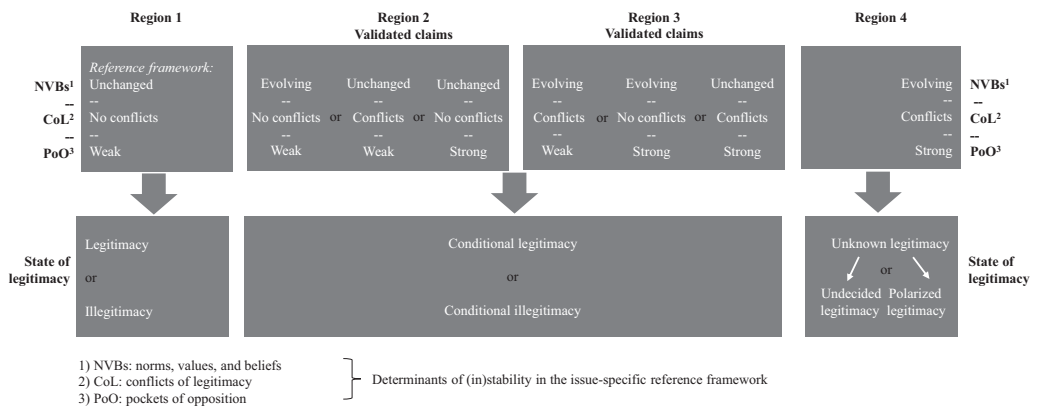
Region 1

Region 2
Validated claims

Region 3
Validated claims

Region 4

NVBs$^1$
--
CoL$^2$
--
PoO$^3$

Reference framework:
Unchanged
--
No conflicts
--
Weak

Evolving
--
No conflicts
--
Weak

or

Unchanged
--
Conflicts
--
Weak

or

Unchanged
--
No conflicts
--
Strong

Evolving
--
Conflicts
--
Weak

or

Evolving
--
No conflicts
--
Strong

or

Unchanged
--
Conflicts
--
Strong

Evolving
--
Conflicts
--
Strong

NVBs$^1$
--
CoL$^2$
--
PoO$^3$

State of legitimacy

Legitimacy
or
Illegitimacy

Conditional legitimacy
or
Conditional illegitimacy

Unknown legitimacy
or
Undecided legitimacy
Polarized legitimacy

State of legitimacy

1) NVBs: norms, values, and beliefs
2) CoL: conflicts of legitimacy
3) PoO: pockets of opposition

Determinants of (in)stability in the issue-specific reference framework